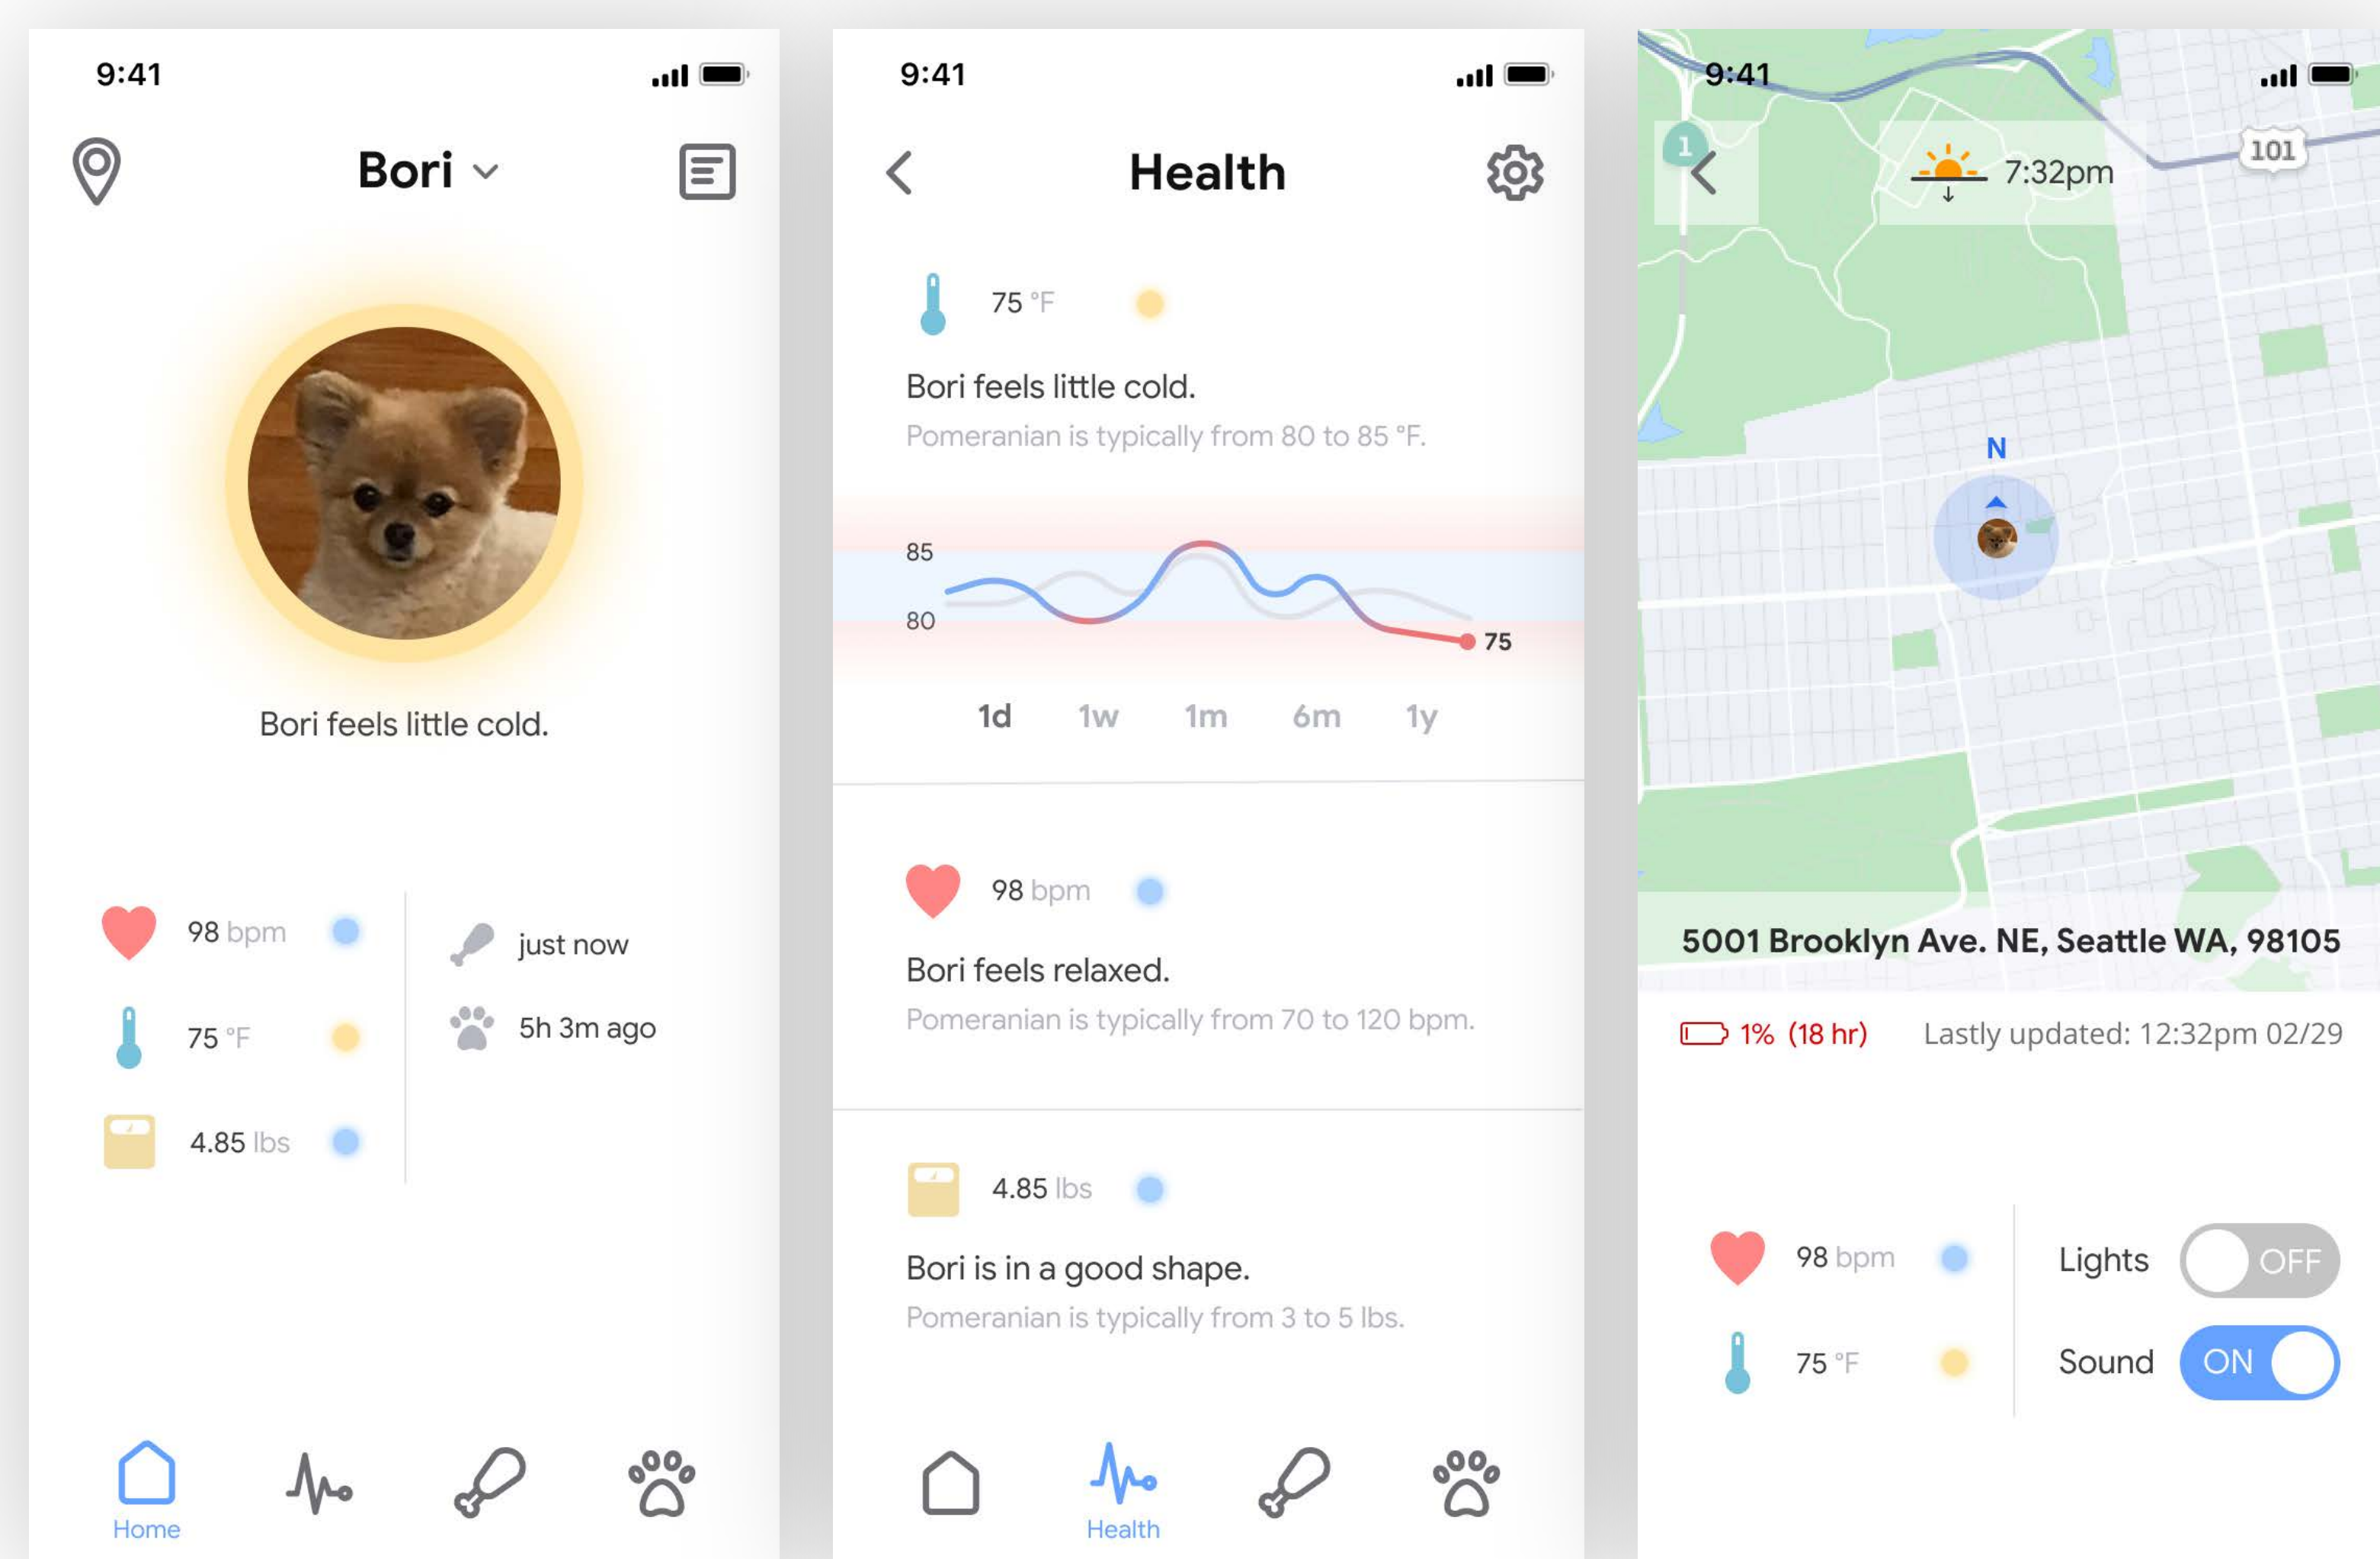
9:41

Bori

Bori feels little cold.

98 bpm

75 °F

4.85 lbs

just now

5h 3m ago

Home

9:41

Health

75 °F

Bori feels little cold.

Pomeranian is typically from 80 to 85 °F.

85

80

75

1d 1w 1m 6m 1y

98 bpm

Bori feels relaxed.

Pomeranian is typically from 70 to 120 bpm.

4.85 lbs

Bori is in a good shape.

Pomeranian is typically from 3 to 5 lbs.

Health

9:41

1

7:32pm

101

N

5001 Brooklyn Ave. NE, Seattle WA, 98105

1% (18 hr) Lastly updated: 12:32pm 02/29

98 bpm

75 °F

Lights OFF

Sound ON